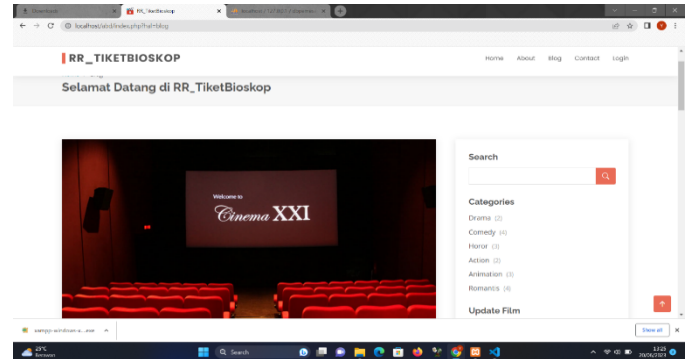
Downloads
RR_TiketBioskop
localhost / 127.0.0.1 / phpmyadmin
localhost/strd/index.php?hal=blog

RR_TIKETBIOSKOP

Home About Blog Contact Login

Selamat Datang di RR_TiketBioskop

Welcome to
Cinema XXI

Search

Categories

Drama (2)
Comedy (4)
Horor (3)
Action (2)
Animation (3)
Romance (4)

Update Film

xampp-windows-x....exe

Show all

23°C
Berawan

Search

13:25
20/06/2023